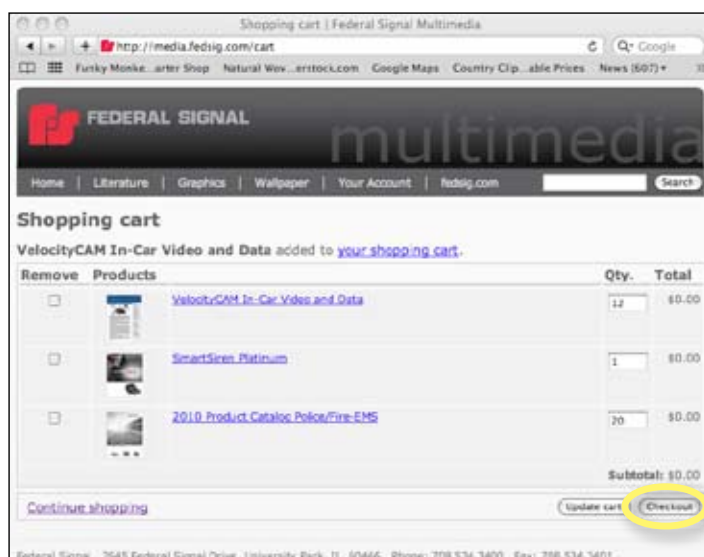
Shopping cart | Federal Signal Multimedia

http://media.fedsig.com/cart

Google

Funky Monke...arter Shop   Natural Wov...erstock.com   Google Maps   Country Clip...able Prices   News (607)

FEDERAL SIGNAL

multimedia

Home | Literature | Graphics | Wallpaper | Your Account | fedsig.com

Search

Shopping cart

VelocityCAM In-Car Video and Data added to your shopping cart.

| Remove | Products | | Qty. | Total |
|---|---|---|---|---|
| ☐ | | VelocityCAM In-Car Video and Data | 12 | \$0.00 |
| ☐ | | SmartSiren Platinum | 1 | \$0.00 |
| ☐ | | 2010 Product Catalog Police/Fire-EMS | 20 | \$0.00 |

Subtotal: \$0.00

Continue shopping

Update cart   Checkout

Federal Signal 2645 Federal Signal Drive, University Park, IL 60466 Phone: 708 534 3400 Fax: 708 534 3401